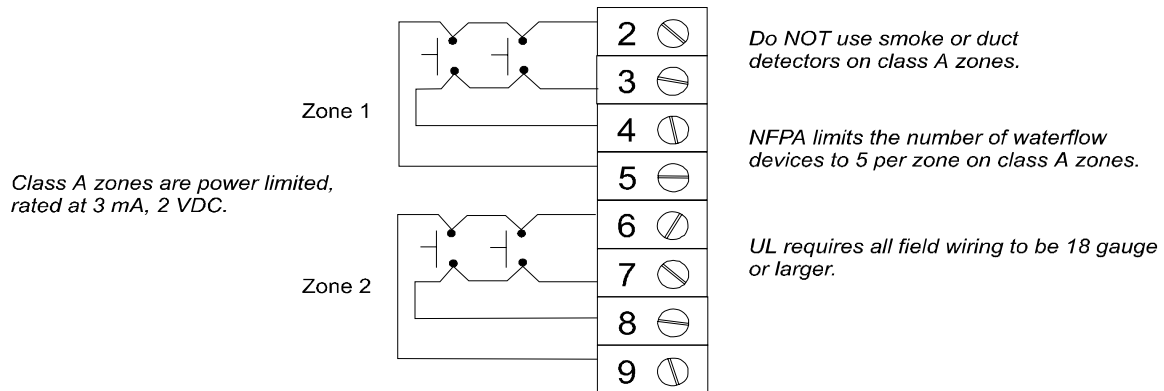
Zone 1

Class A zones are power limited, rated at 3 mA, 2 VDC.

Zone 2

2
3
4
5
6
7
8
9

Do NOT use smoke or duct detectors on class A zones.

NFPA limits the number of waterflow devices to 5 per zone on class A zones.

UL requires all field wiring to be 18 gauge or larger.